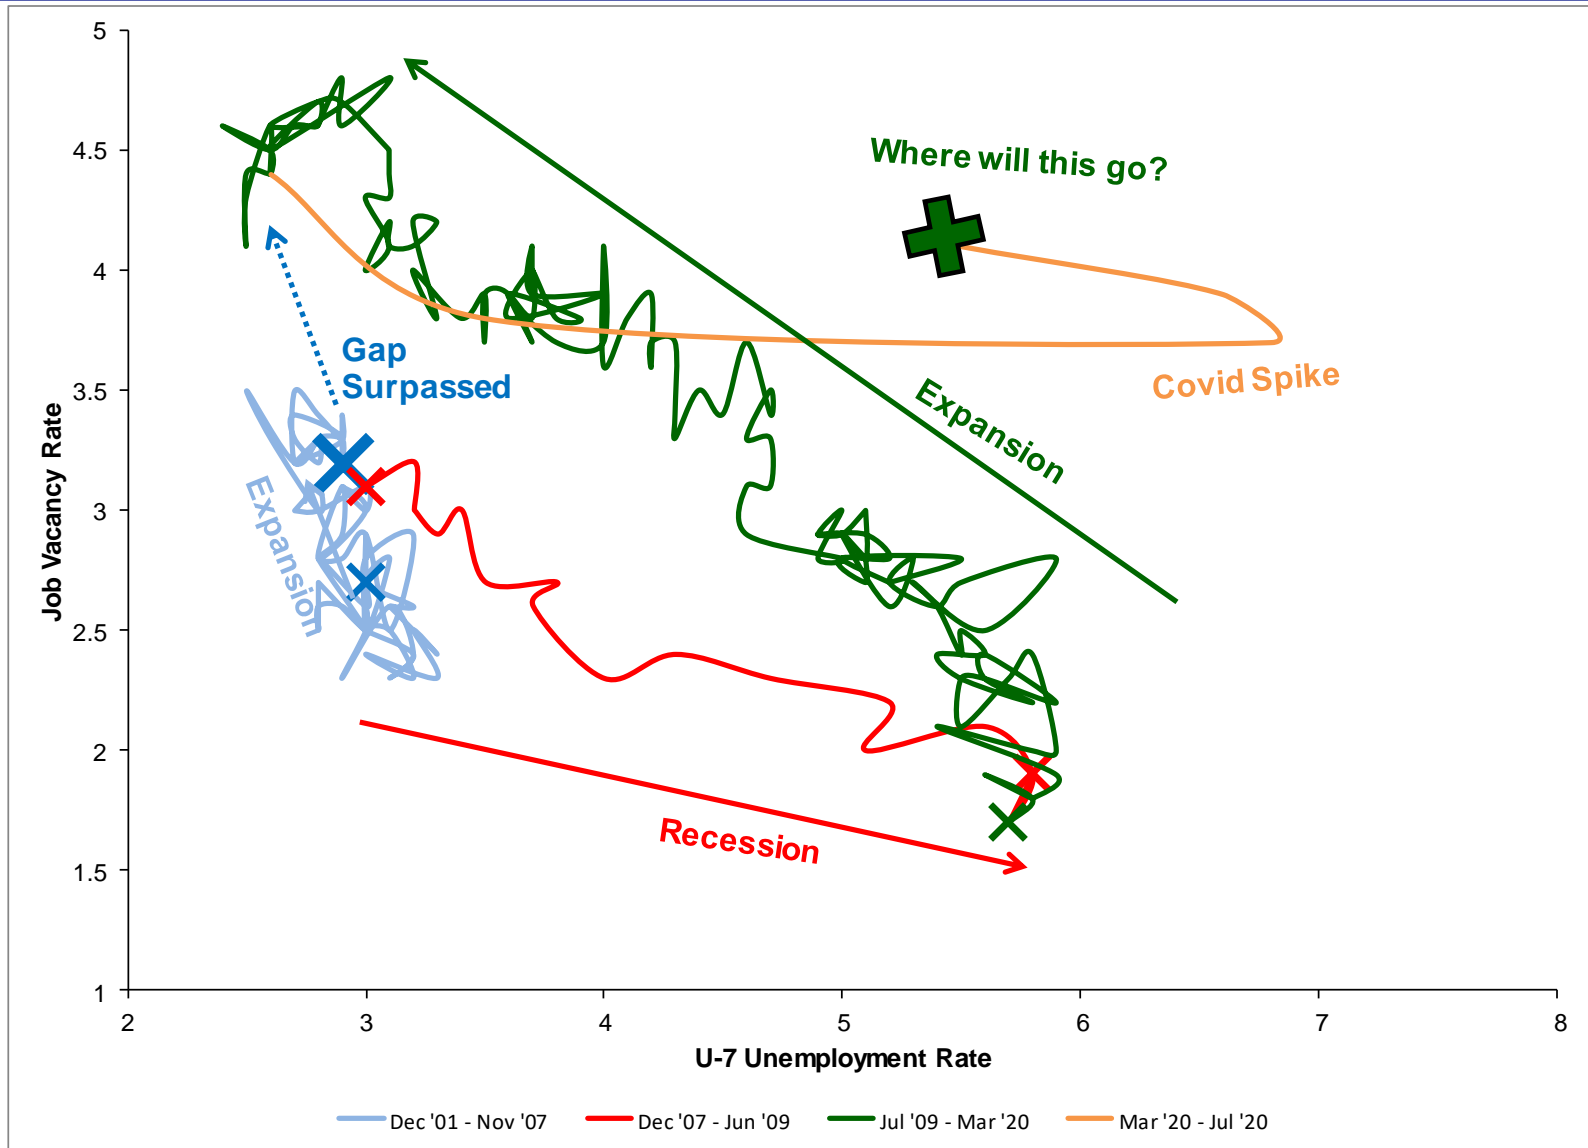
5
4.5
4
3.5
3
2.5
2
1.5
1

Job Vacancy Rate

Where will this go?

Gap
Surpassed

Covid Spike

Expansion

Expansion

Recession

2
3
4
5
6
7
8

U-7 Unemployment Rate

Dec '01 - Nov '07
Dec '07 - Jun '09
Jul '09 - Mar '20
Mar '20 - Jul '20